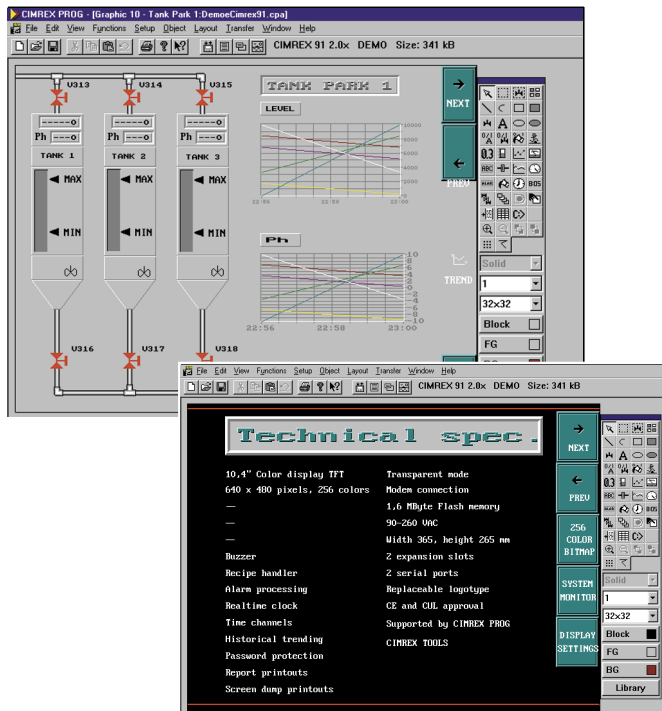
CIMREX PROG - [Graphic 10 - Tank Park 1:DemoeCimrex91.cpa]

File Edit View Functions Setup Object Layout Transfer Window Help

CIMREX 91 2.0x DEMO Size: 341 kB

V313 V314 V315

TANK PARK 1

LEVEL

NEXT

Ph -----0

TANK 1 TANK 2 TANK 3

MAX MAX MAX

MIN MIN MIN

10000
8000
6000
4000
2000
0

22:56 22:58 23:00

PREV

Ph

10
8
6
4
2
0
-2
-4
-6
-8
-10

22:56 22:58 23:00

TREND

Solid

1

32x32

Block

FG

V316 V317 V318

File Edit View Functions Setup Object Layout Transfer Window Help

CIMREX 91 2.0x DEMO Size: 341 kB

Technical spec.

10,4" Color display TFT
640 x 480 pixels, 256 colors
—
—
—
Buzzer
Recipe handler
Alarm processing
Realtime clock
Time channels
Historical trending
Password protection
Report printouts
Screen dump printouts

Transparent mode
Modem connection
1,6 MByte Flash memory
90-260 VAC
Width 365, height 265 mm
2 expansion slots
2 serial ports
Replaceable logotype
CE and CUL approval
Supported by CIMREX PROG
CIMREX TOOLS

NEXT

PREV

256 COLOR BITMAP

SYSTEM MONITOR

DISPLAY SETTINGS

Solid

1

32x32

Block

FG

BG

Library